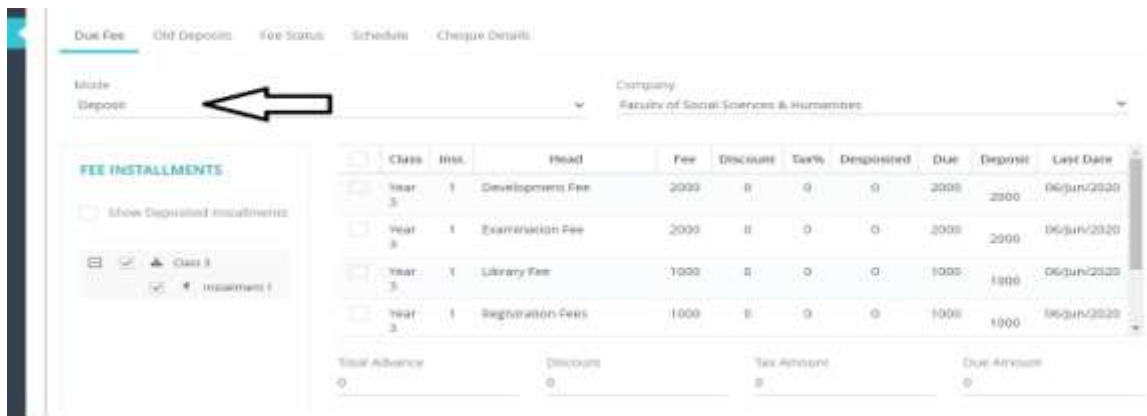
Due Fee Old Deposits Fee Status Schedule Cheque Details

Mode
Deposit

Company
Faculty of Social Sciences & Humanities

FEE INSTALLMENTS

Show Deposited Installments

Class 3
Installment 1

| | Class | Inst. | Head | Fee | Discount | Tax% | Desposited | Due | Deposit | Last Date |
|---|---|---|---|---|---|---|---|---|---|---|
| | Year 3 | 1 | Development Fee | 2000 | 0 | 0 | 0 | 2000 | 2000 | 06/Jun/2020 |
| | Year 3 | 1 | Examination Fee | 2000 | 0 | 0 | 0 | 2000 | 2000 | 06/Jun/2020 |
| | Year 3 | 1 | Library Fee | 1000 | 0 | 0 | 0 | 1000 | 1000 | 06/Jun/2020 |
| | Year 3 | 1 | Registration Fees | 1000 | 0 | 0 | 0 | 1000 | 1000 | 06/Jun/2020 |

Total Advance
0

Discount
0

Tax Amount
0

Due Amount
0